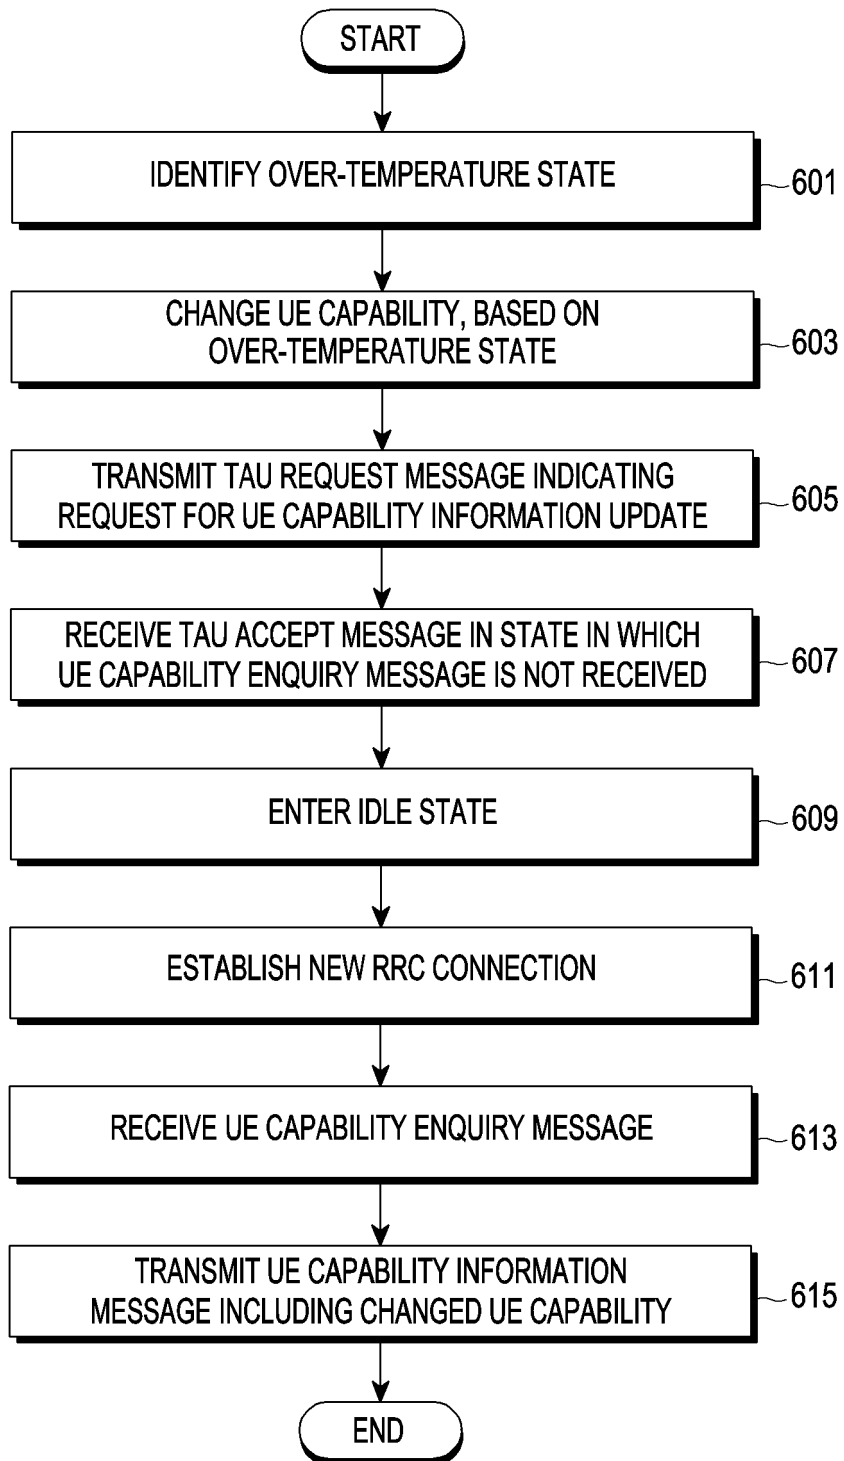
START

IDENTIFY OVER-TEMPERATURE STATE
601

CHANGE UE CAPABILITY, BASED ON OVER-TEMPERATURE STATE
603

TRANSMIT TAU REQUEST MESSAGE INDICATING REQUEST FOR UE CAPABILITY INFORMATION UPDATE
605

RECEIVE TAU ACCEPT MESSAGE IN STATE IN WHICH UE CAPABILITY ENQUIRY MESSAGE IS NOT RECEIVED
607

ENTER IDLE STATE
609

ESTABLISH NEW RRC CONNECTION
611

RECEIVE UE CAPABILITY ENQUIRY MESSAGE
613

TRANSMIT UE CAPABILITY INFORMATION MESSAGE INCLUDING CHANGED UE CAPABILITY
615

END